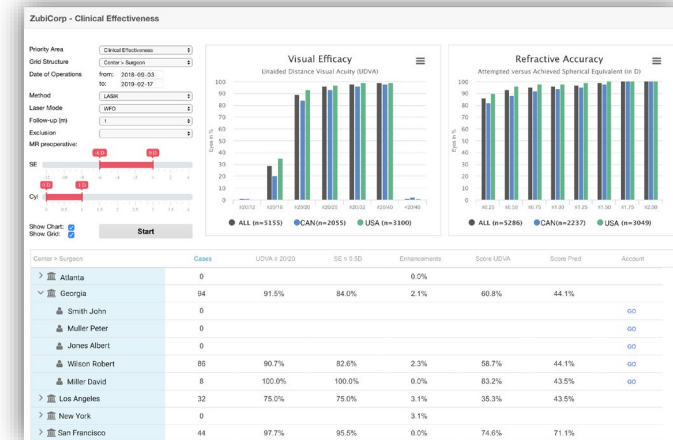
ZubiCorp - Clinical Effectiveness

Priority Area: Clinical Effectiveness
Grid Structure: Center > Surgeon
Date of Operations from: 2018-09-03 to: 2019-02-17
Method: LASIK
Laser Mode: WFO
Follow-up (m): 1
Exclusion
MR preoperative:
SE -1.0 0.0
Cyl -2.0 1.0
Show Chart:
Show Grid:
Start

Visual Efficacy
Unaided Distance Visual Acuity (UDVA)
Eyes in %
100 90 80 70 60 50 40 30 20 10 0
≤20/12 ≤20/16 ≤20/20 ≤20/25 ≤20/32 ≤20/40 >20/40
ALL (n=5155) CAN (n=2055) USA (n=3100)

Refractive Accuracy
Attempted versus Achieved Spherical Equivalent (in D)
Eyes in %
100 90 80 70 60 50 40 30 20 10 0
±0.25 ±0.50 ±0.75 ±1.00 ±1.25 ±1.50 ±1.75 ±2.00
ALL (n=5286) CAN (n=2237) USA (n=3049)

| Center > Surgeon | Cases | UDVA ≥ 20/20 | SE ≤ 0.5D | Enhancements | Score UDVA | Score Pred | Account |
|---|---|---|---|---|---|---|---|
| Atlanta | 0 | | | 0.0% | | | |
| Georgia | 94 | 91.5% | 84.0% | 2.1% | 60.8% | 44.1% | |
| Smith John | 0 | | | | | | GO |
| Muller Peter | 0 | | | | | | GO |
| Jones Albert | 0 | | | | | | GO |
| Wilson Robert | 86 | 90.7% | 82.6% | 2.3% | 58.7% | 44.1% | GO |
| Miller David | 8 | 100.0% | 100.0% | 0.0% | 83.2% | 43.5% | GO |
| Los Angeles | 32 | 75.0% | 75.0% | 3.1% | 35.3% | 43.5% | |
| New York | 0 | | | 3.1% | | | |
| San Francisco | 44 | 97.7% | 95.5% | 0.0% | 74.6% | 71.1% | |